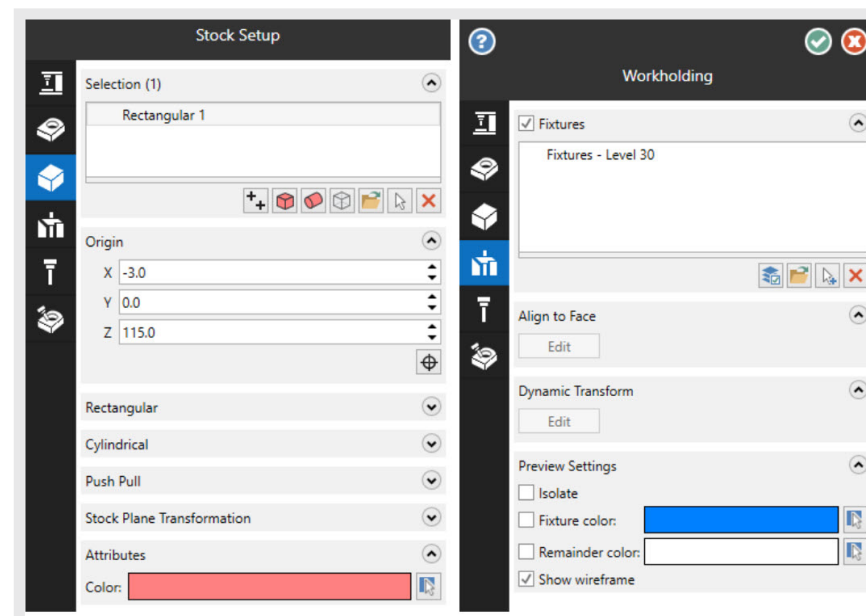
Stock Setup

Selection (1)

Rectangular 1

Origin

X -3.0

Y 0.0

Z 115.0

Rectangular

Cylindrical

Push Pull

Stock Plane Transformation

Attributes

Color:

Workholding

Fixtures

Fixtures - Level 30

Align to Face

Edit

Dynamic Transform

Edit

Preview Settings

Isolate

Fixture color:

Remainder color:

Show wireframe